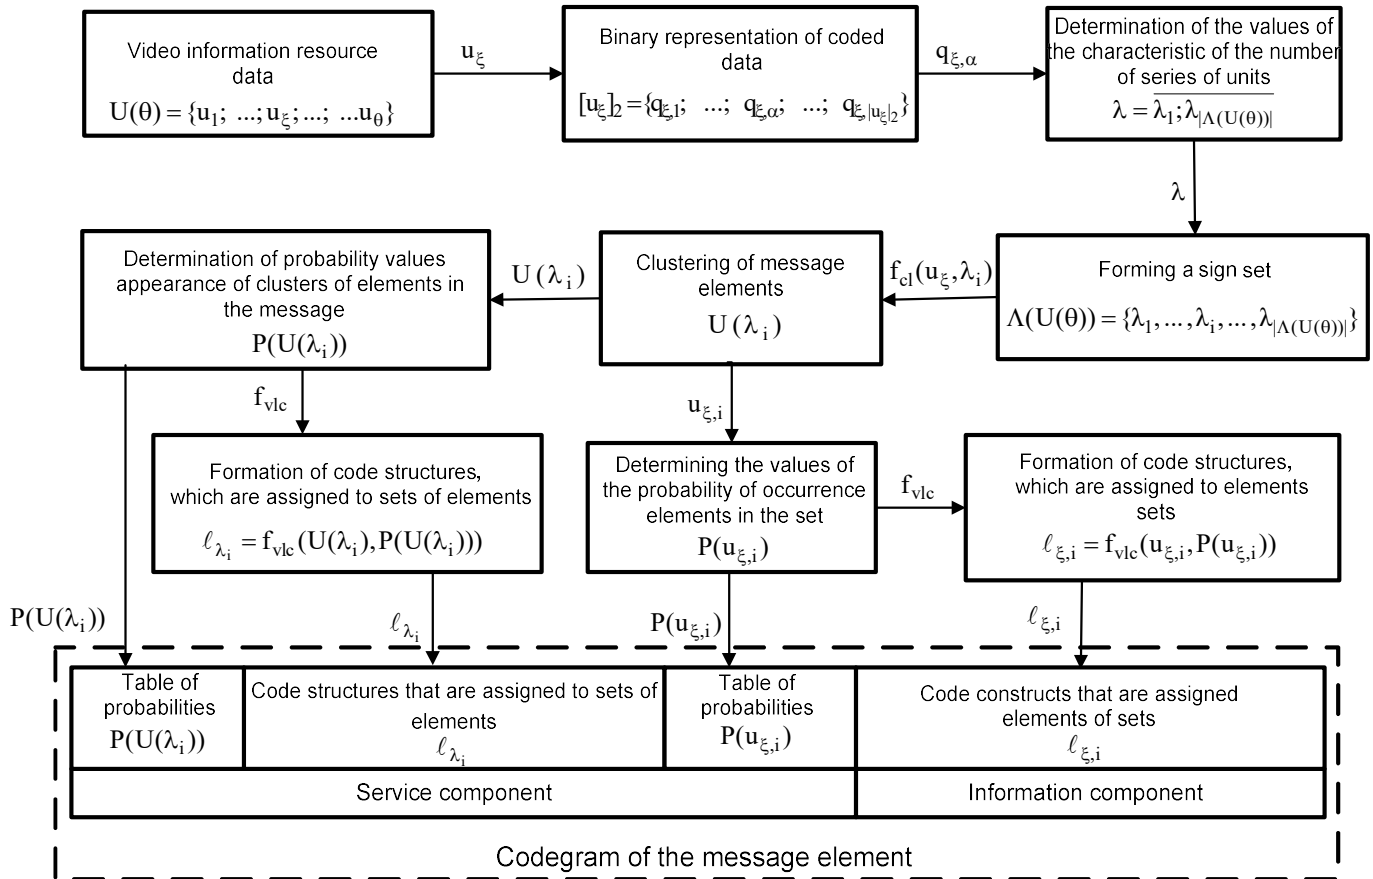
Video information resource data
$U(\theta)=\{u_1; ...; u_\xi; ...; ...u_\theta\}$

$u_\xi$

Binary representation of coded data
$[u_\xi]_2=\{q_{\xi,1}; ...; q_{\xi,\alpha}; ...; q_{\xi,|u_\xi|_2}\}$

$q_{\xi,\alpha}$

Determination of the values of the characteristic of the number of series of units
$\lambda=\overline{\lambda_1;\lambda_{|\Lambda(U(\theta))|}}$

$\lambda$

Determination of probability values appearance of clusters of elements in the message
$P(U(\lambda_i))$

$U(\lambda_i)$

Clustering of message elements
$U(\lambda_i)$

$f_{cl}(u_\xi,\lambda_i)$

Forming a sign set
$\Lambda(U(\theta))=\{\lambda_1,...,\lambda_i,...,\lambda_{|\Lambda(U(\theta))|}\}$

$f_{vlc}$

$u_{\xi,i}$

Formation of code structures, which are assigned to sets of elements
$\ell_{\lambda_i}=f_{vlc}(U(\lambda_i),P(U(\lambda_i)))$

Determining the values of the probability of occurrence elements in the set
$P(u_{\xi,i})$

$f_{vlc}$

Formation of code structures, which are assigned to elements sets
$\ell_{\xi,i}=f_{vlc}(u_{\xi,i},P(u_{\xi,i}))$

$P(U(\lambda_i))$

$\ell_{\lambda_i}$

$P(u_{\xi,i})$

$\ell_{\xi,i}$

| Table of probabilities $P(U(\lambda_i))$ | Code structures that are assigned to sets of elements $\ell_{\lambda_i}$ | Table of probabilities $P(u_{\xi,i})$ | Code constructs that are assigned elements of sets $\ell_{\xi,i}$ |
|---|---|---|---|
| Service component | | | Information component |

Codegram of the message element